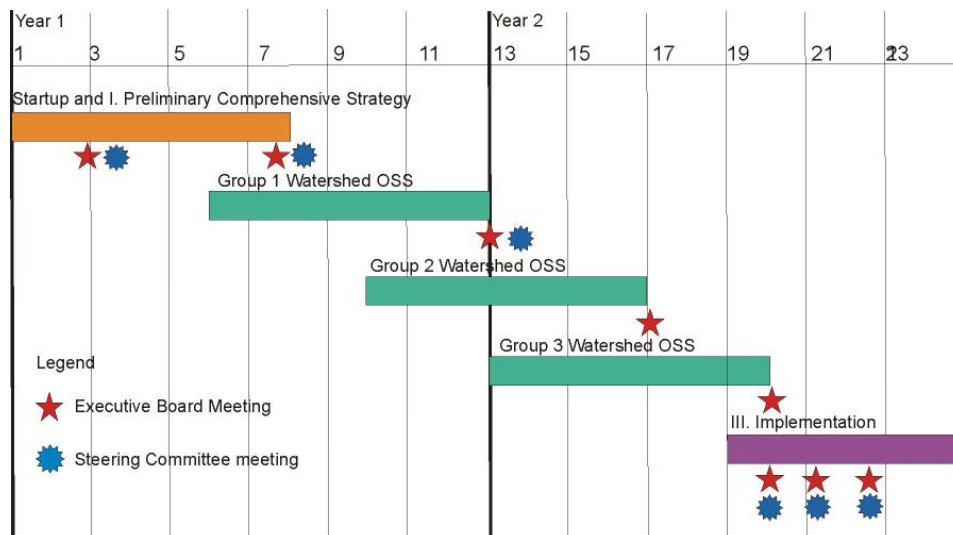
Year 1
1 3 5 7 9 11
Year 2
13 15 17 19 21 23

Startup and I. Preliminary Comprehensive Strategy

Group 1 Watershed OSS

Group 2 Watershed OSS

Group 3 Watershed OSS

III. Implementation

Legend
Executive Board Meeting
Steering Committee meeting